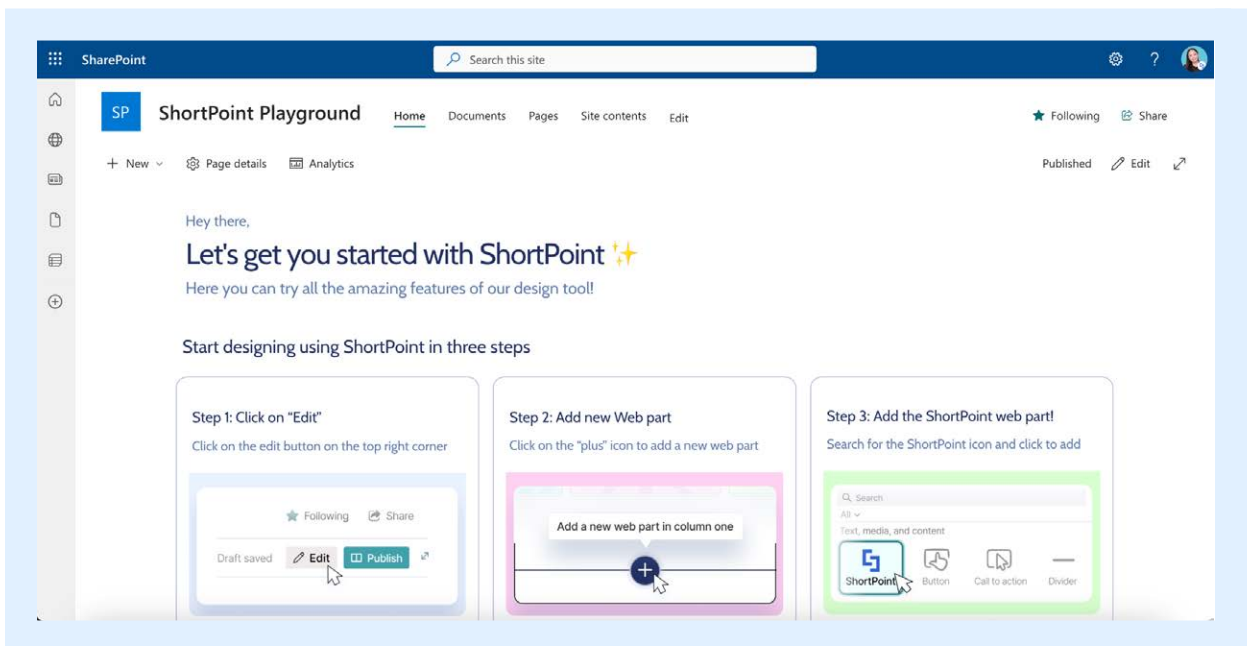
SharePoint

Search this site

SP ShortPoint Playground

Home Documents Pages Site contents Edit

Following Share

+ New Page details Analytics

Published Edit

Hey there,

Let's get you started with ShortPoint ✨

Here you can try all the amazing features of our design tool!

Start designing using ShortPoint in three steps

Step 1: Click on "Edit"

Click on the edit button on the top right corner

Following Share

Draft saved Edit Publish

Step 2: Add new Web part

Click on the "plus" icon to add a new web part

Add a new web part in column one

Step 3: Add the ShortPoint web part!

Search for the ShortPoint icon and click to add

Search

All

Text, media, and content

ShortPoint Button Call to action Divider